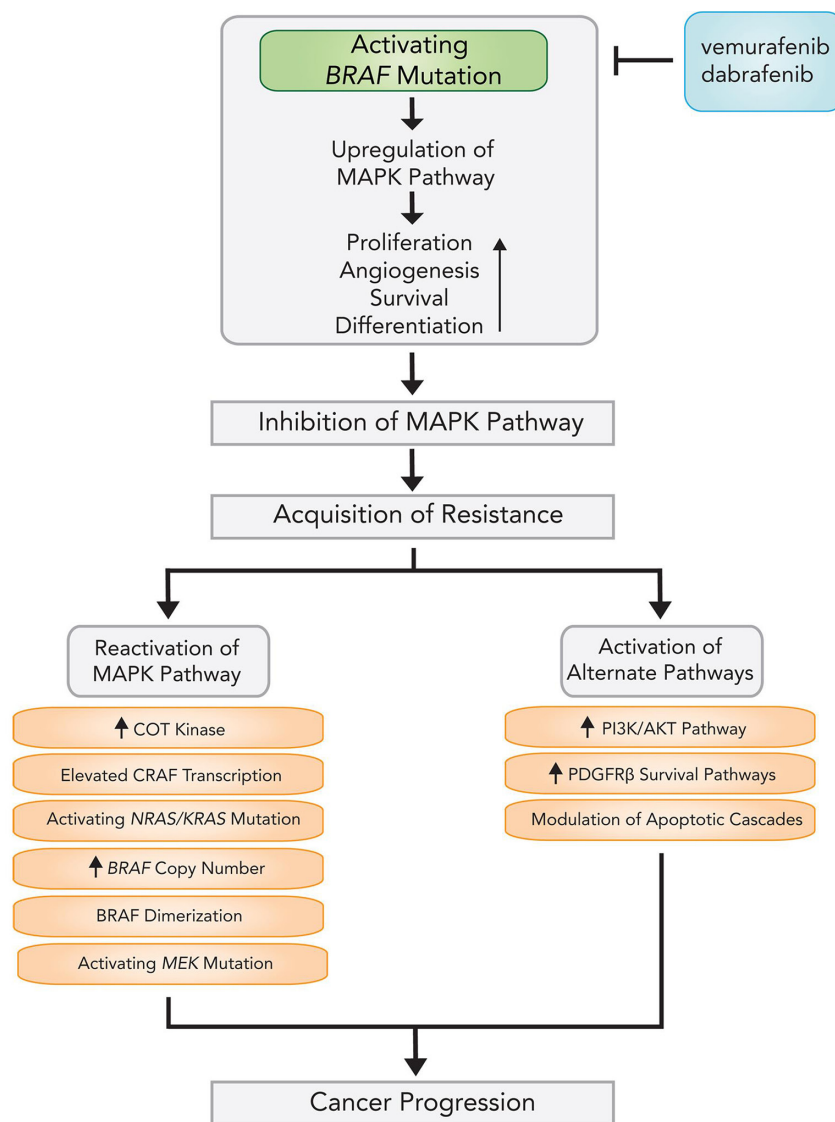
Activating *BRAF* Mutation

vemurafenib dabrafenib

Upregulation of MAPK Pathway

Proliferation
Angiogenesis
Survival
Differentiation

Inhibition of MAPK Pathway

Acquisition of Resistance

Reactivation of MAPK Pathway

↑ COT Kinase

Elevated CRAF Transcription

Activating *NRAS/KRAS* Mutation

↑ *BRAF* Copy Number

BRAF Dimerization

Activating *MEK* Mutation

Activation of Alternate Pathways

↑ PI3K/AKT Pathway

↑ PDGFRβ Survival Pathways

Modulation of Apoptotic Cascades

Cancer Progression